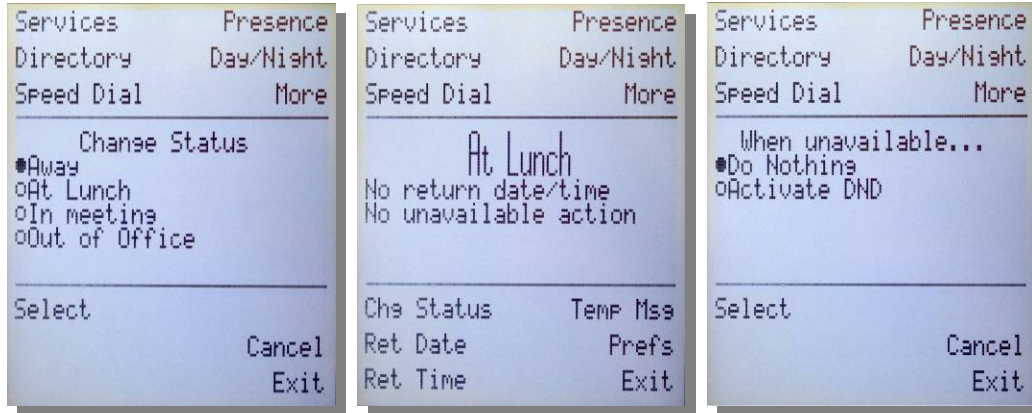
Services Presence
Directory Day/Night
Speed Dial More

Change Status
●Away
○At Lunch
○In meeting
○Out of Office

Select
Cancel
Exit

Services Presence
Directory Day/Night
Speed Dial More

At Lunch
No return date/time
No unavailable action

Chg Status Temp Msg
Ret Date Prefs
Ret Time Exit

Services Presence
Directory Day/Night
Speed Dial More

When unavailable...
●Do Nothing
○Activate DND

Select
Cancel
Exit